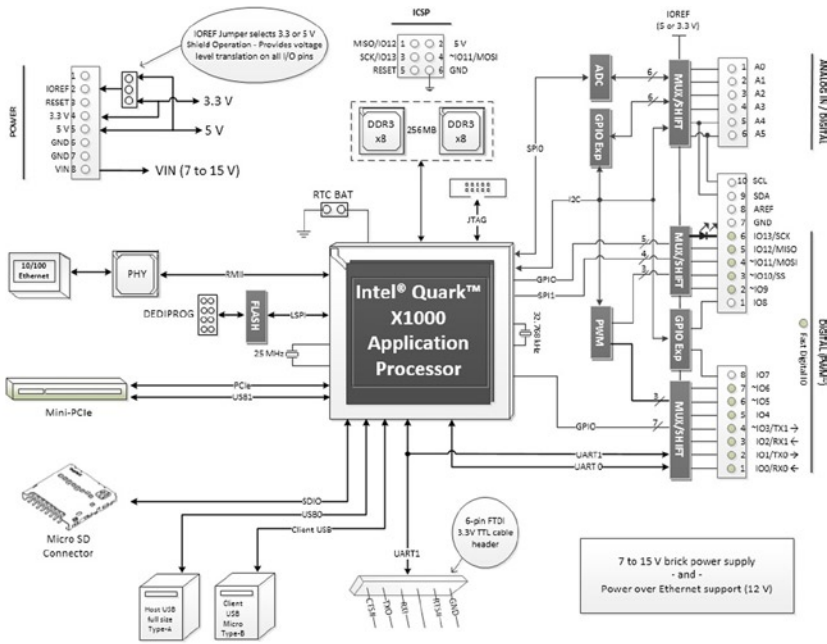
IOREF Jumper selects 3.3 or 5 V Shield Operation - Provides voltage level translation on all I/O pins

POWER

1 IOREF 2 RESET 3 3.3 V 4 5 V 5 GND 6 GND 7 VIN 8

3.3 V

5 V

VIN (7 to 15 V)

ICSP

MISO/IO12 1 2 5 V
SCK/IO13 3 4 ~IO11/MOSI
RESET 5 6 GND

DDR3 x8 256MB DDR3 x8

RTC BAT

JTAG

10/100 Ethernet

PHY

RMII

DEDIPROG

FLASH

LSPI

25 MHz

32.768 kHz

Intel® Quark™ X1000 Application Processor

Mini-PCIe

PCIe

USB1

Micro SD Connector

SDIO

USB0

Client USB

Host USB full size Type-A

Client USB Micro Type-B

6-pin FTDI 3.3V TTL cable header

UART1

CTS# TXD RXD RTS# GND

IOREF (5 or 3.3 V)

ADC

GPIO Exp

MUX/SHIFT

SPI0

I2C

GPIO

SPI1

PWM

GPIO Exp

MUX/SHIFT

MUX/SHIFT

GPIO

UART1

UART0

ANALOG IN / DIGITAL

1 A0
2 A1
3 A2
4 A3
5 A4
6 A5

10 SCL
9 SDA
8 AREF
7 GND
6 IO13/SCK
5 IO12/MISO
4 ~IO11/MOSI
3 ~IO10/SS
2 ~IO9
1 IO8

DIGITAL (PWM~)

Fast Digital IO

8 IO7
7 ~IO6
6 ~IO5
5 IO4
4 ~IO3/TX1 →
3 IO2/RX1 ←
2 IO1/TX0 →
1 IO0/RX0 ←

6
6
5
4
3
7
3
7

7 to 15 V brick power supply
- and -
Power over Ethernet support (12 V)